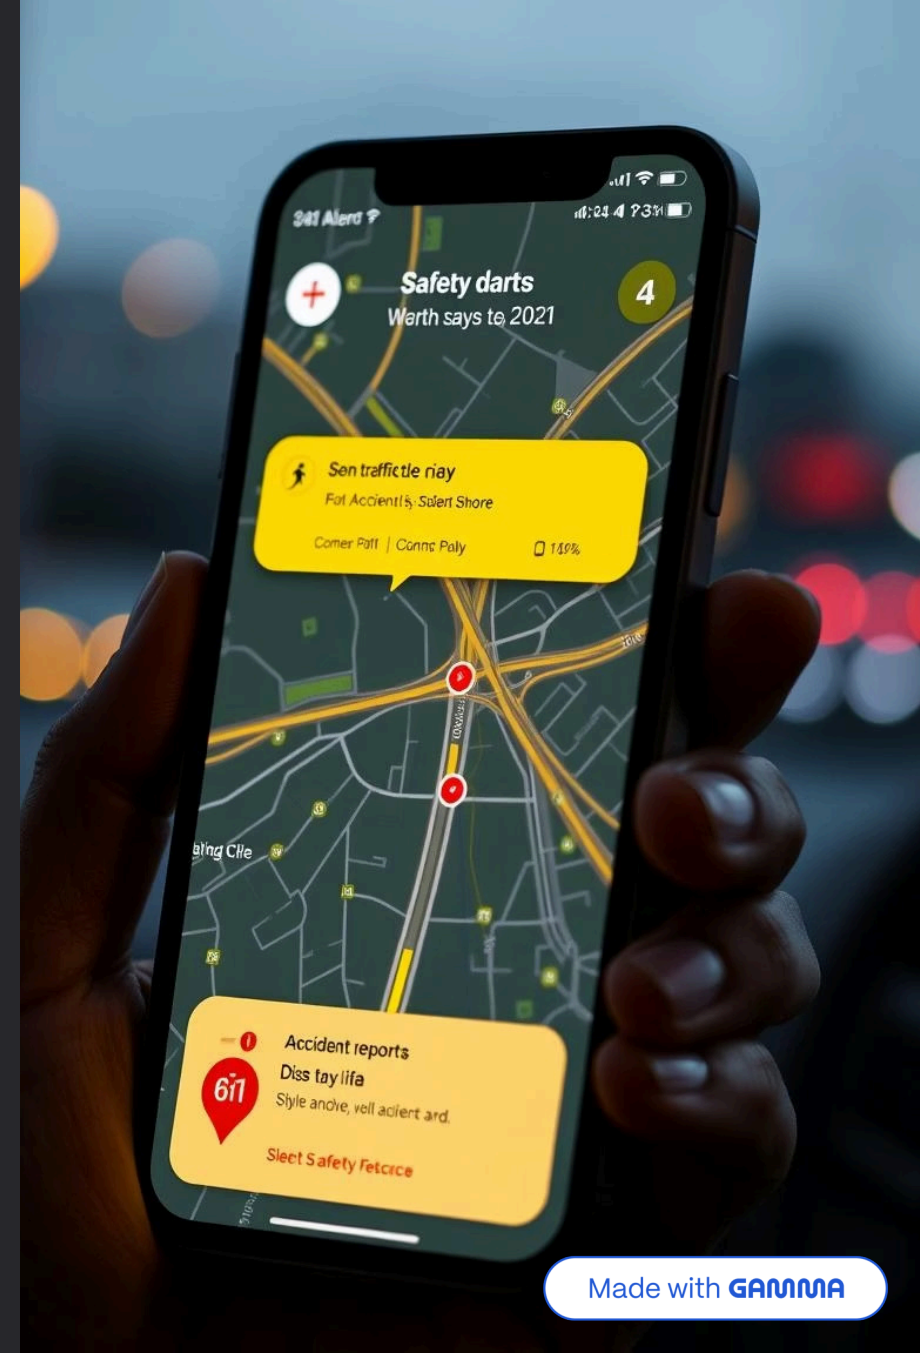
341 Alerd

:24 4 73%

Safety darts
Warth says to 2021

4

Sen trafficle riay
Fot Accient Salert Shore
Comer Pall | Conns Paly
149%

ating Clle

Accident reports
Diss tay lifa
Slyle anove, vell acient ard.
Sleet Safety Fetcice

617

Made with GAMMA